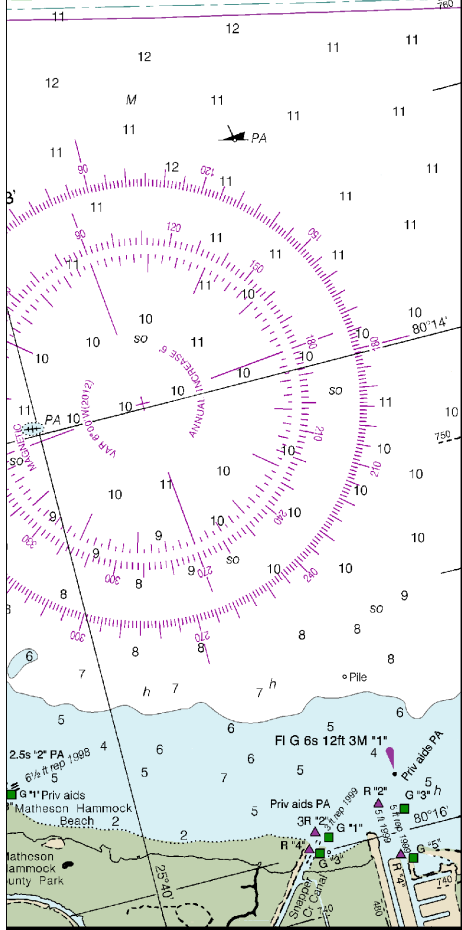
11
12
11
11
12
11
M
11
11
11
PA
11
12
11
11
11
11
90
120
150
11
11
10
11
10
10
10
11
10
10
80°14'
10
SO
10
10
10
ANNUAL INCREASE 6'
VAR 8°00'W (2012)
11
PA
10
10
10
10
750
SO
10
10
10
11
10
10
9
10
10
9
10
9
SO
10
8
10
10
8
9
SO
9
8
8
8
6
8
8
7
Pile
h
7
7
h
5
6
5
6
2.5s "2" PA
4
6 1/2 ft rep 1998
5
5
6
5
Fl G 6s 12ft 3M "1"
4
Priv aids PA
5
G "1" Priv aids
Matheson Hammock Beach
2
7
Priv aids PA
R "2"
G "3"
3R "2"
G "1"
80°16'
2
5
R "4"
G "3"
G "5"
R "4"
Matheson Hammock County Park
25°40'
Snapper Creek Canal